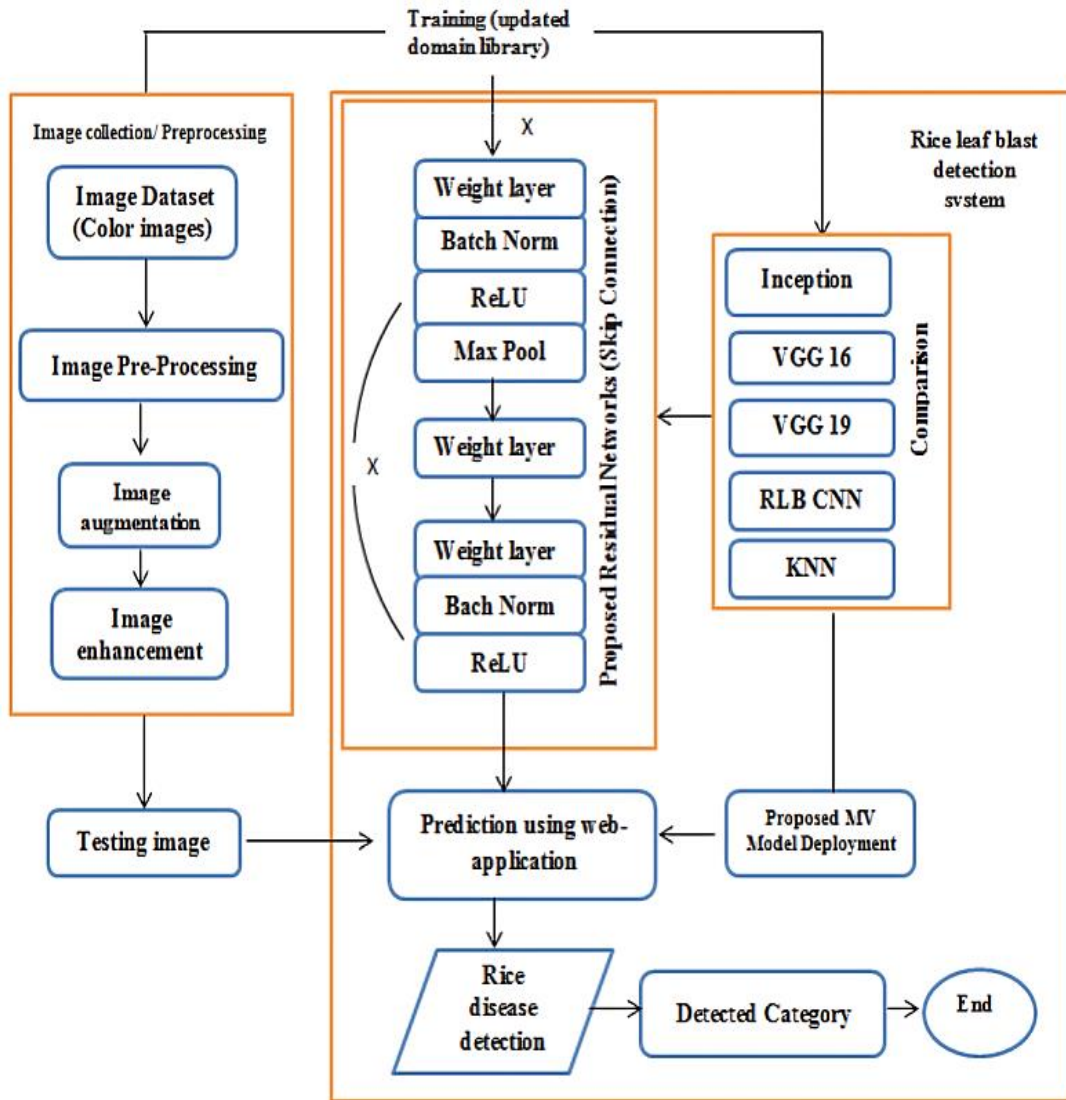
Training (updated domain library)

Image collection/ Preprocessing

Image Dataset (Color images)

Image Pre-Processing

Image augmentation

Image enhancement

X

Weight layer

Batch Norm

ReLU

Max Pool

Weight layer

Weight layer

Bach Norm

ReLU

X

Proposed Residual Networks (Skip Connection)

Rice leaf blast detection svstem

Inception

VGG 16

VGG 19

RLB CNN

KNN

Comparison

Testing image

Prediction using web-application

Proposed MV Model Deployment

Rice disease detection

Detected Category

End